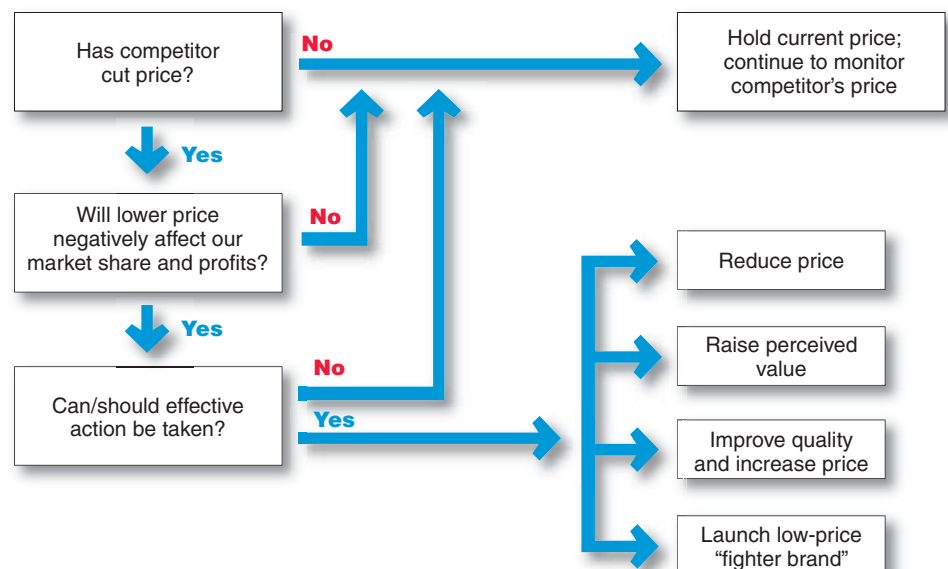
Has competitor cut price?

No

Hold current price; continue to monitor competitor's price

Yes

Will lower price negatively affect our market share and profits?

No

Yes

Can/should effective action be taken?

No

Yes

Reduce price

Raise perceived value

Improve quality and increase price

Launch low-price "fighter brand"